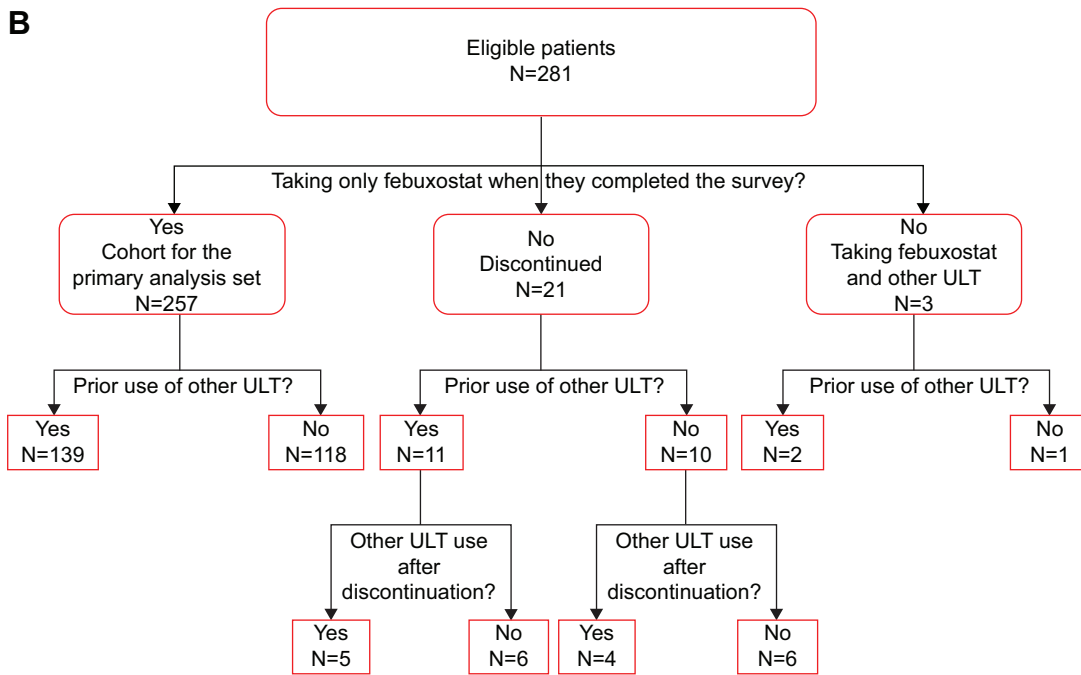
B

Eligible patients
N=281

Taking only febuxostat when they completed the survey?

Yes
Cohort for the primary analysis set
N=257

No
Discontinued
N=21

No
Taking febuxostat and other ULT
N=3

Prior use of other ULT?

Yes
N=139

No
N=118

Prior use of other ULT?

Yes
N=11

No
N=10

Prior use of other ULT?

Yes
N=2

No
N=1

Other ULT use after discontinuation?

Yes
N=5

No
N=6

Other ULT use after discontinuation?

Yes
N=4

No
N=6